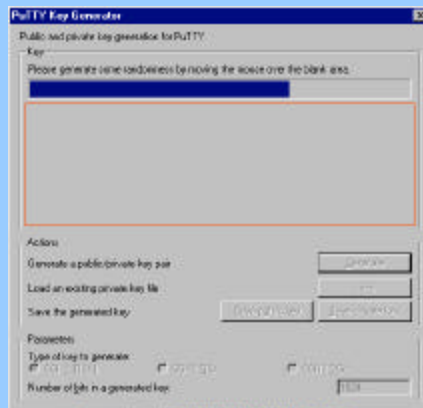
PuTTY Key Generator

Public and private key generation for PuTTY

Key

Please generate some randomness by moving the mouse over the blank area.

Actions

Generate a public/private key pair

Generate

Load an existing private key file

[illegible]

Save the generated key

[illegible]

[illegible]

Parameters

Type of key to generate:

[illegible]

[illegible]

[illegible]

Number of bits in a generated key:

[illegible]